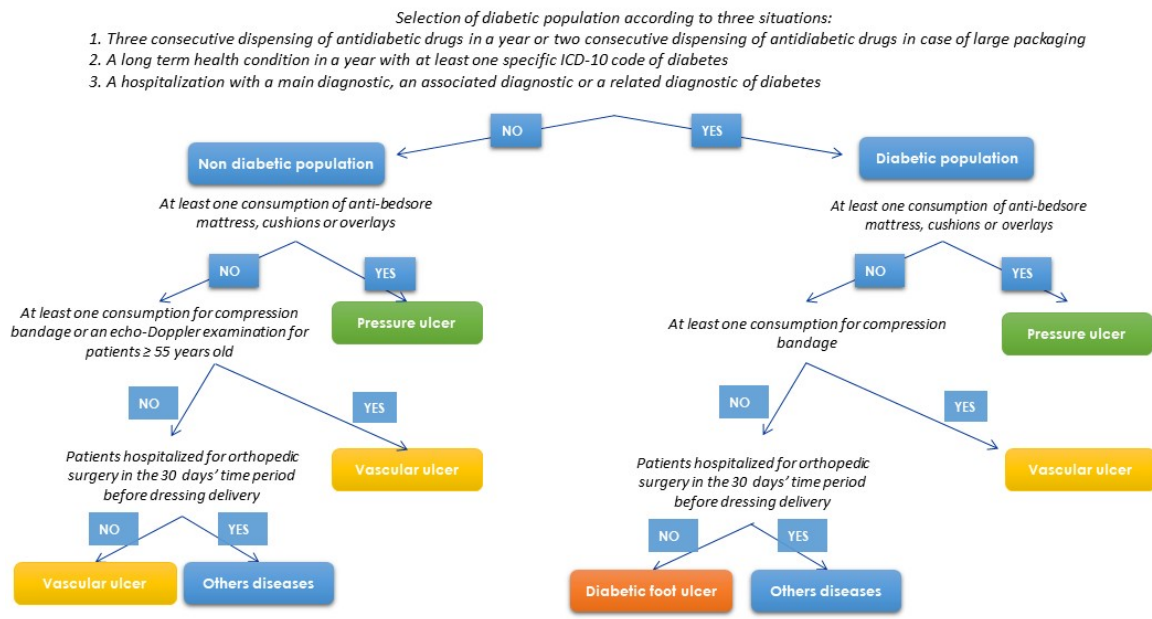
Selection of diabetic population according to three situations:
1. Three consecutive dispensing of antidiabetic drugs in a year or two consecutive dispensing of antidiabetic drugs in case of large packaging
2. A long term health condition in a year with at least one specific ICD-10 code of diabetes
3. A hospitalization with a main diagnostic, an associated diagnostic or a related diagnostic of diabetes

NO

YES

Non diabetic population

Diabetic population

At least one consumption of anti-bedsore mattress, cushions or overlays

At least one consumption of anti-bedsore mattress, cushions or overlays

NO

YES

NO

YES

At least one consumption for compression bandage or an echo-Doppler examination for patients ≥ 55 years old

Pressure ulcer

At least one consumption for compression bandage

Pressure ulcer

NO

YES

NO

YES

Patients hospitalized for orthopedic surgery in the 30 days' time period before dressing delivery

Vascular ulcer

Patients hospitalized for orthopedic surgery in the 30 days' time period before dressing delivery

Vascular ulcer

NO

YES

NO

YES

Vascular ulcer

Others diseases

Diabetic foot ulcer

Others diseases